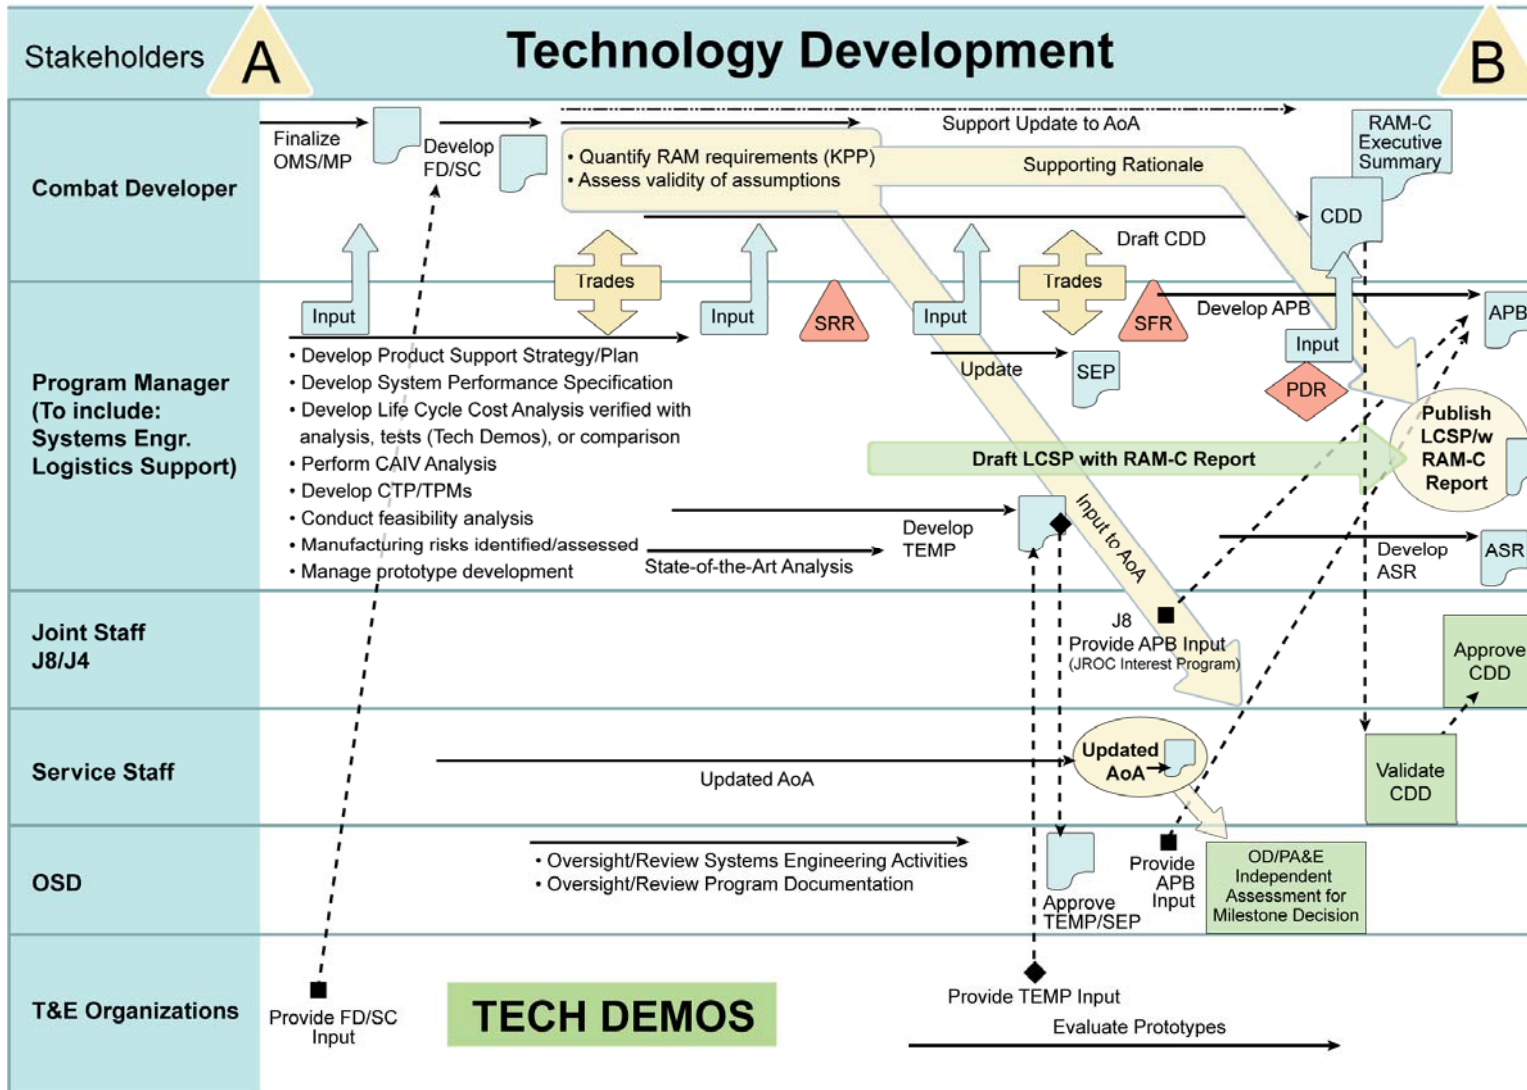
Stakeholders A Technology Development B

Combat Developer

Finalize OMS/MP

Develop FD/SC

Support Update to AoA

RAM-C Executive Summary

• Quantify RAM requirements (KPP)
• Assess validity of assumptions

Supporting Rationale

CDD

Draft CDD

Input

Trades

Input

SRR

Input

Trades

SFR

Develop APB

APB

Input

Program Manager (To include: Systems Engr. Logistics Support)

• Develop Product Support Strategy/Plan
• Develop System Performance Specification
• Develop Life Cycle Cost Analysis verified with analysis, tests (Tech Demos), or comparison
• Perform CAIV Analysis
• Develop CTP/TPMs
• Conduct feasibility analysis
• Manufacturing risks identified/assessed
• Manage prototype development

Update

SEP

PDR

Publish LCSP/w RAM-C Report

Draft LCSP with RAM-C Report

Develop TEMP

Input to AoA

State-of-the-Art Analysis

Develop ASR

ASR

Joint Staff J8/J4

J8
Provide APB Input
(JROC Interest Program)

Approve CDD

Service Staff

Updated AoA

Updated AoA

Validate CDD

OSD

• Oversight/Review Systems Engineering Activities
• Oversight/Review Program Documentation

Approve TEMP/SEP

Provide APB Input

OD/PA&E Independent Assessment for Milestone Decision

T&E Organizations

Provide FD/SC Input

TECH DEMOS

Provide TEMP Input

Evaluate Prototypes